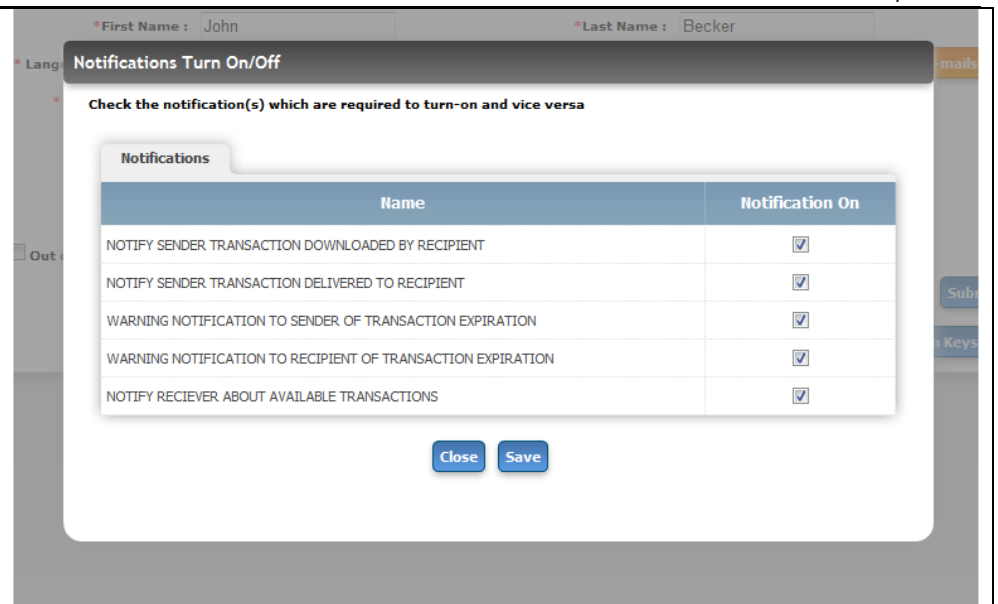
*First Name : John

*Last Name : Becker

* Lang

Emails

Out

Sub

Keys

Notifications Turn On/Off

Check the notification(s) which are required to turn-on and vice versa

Notifications

| Name | Notification On |
|---|---|
| NOTIFY SENDER TRANSACTION DOWNLOADED BY RECIPIENT | ☑ |
| NOTIFY SENDER TRANSACTION DELIVERED TO RECIPIENT | ☑ |
| WARNING NOTIFICATION TO SENDER OF TRANSACTION EXPIRATION | ☑ |
| WARNING NOTIFICATION TO RECIPIENT OF TRANSACTION EXPIRATION | ☑ |
| NOTIFY RECIEVER ABOUT AVAILABLE TRANSACTIONS | ☑ |

Close Save